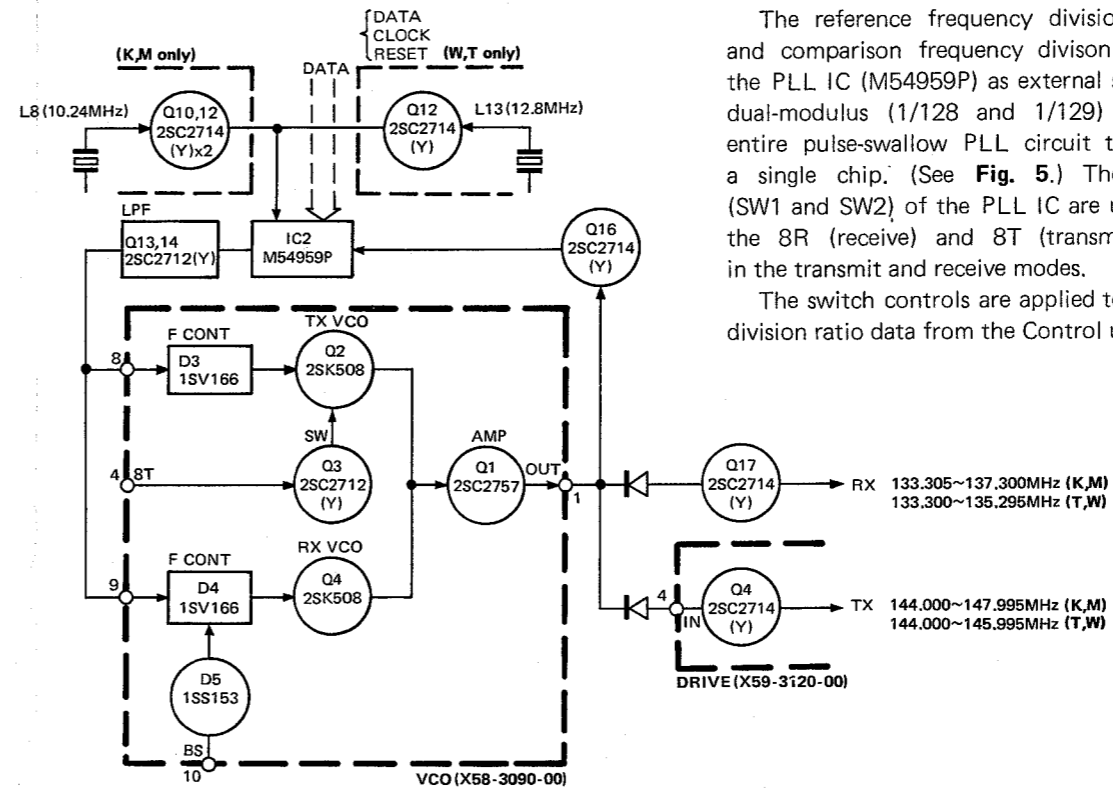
The reference frequency divisio and comparison frequency divison the PLL IC (M54959P) as external dual-modulus (1/128 and 1/129) entire pulse-swallow PLL circuit t a single chip. (See **Fig. 5**.) The (SW1 and SW2) of the PLL IC are u the 8R (receive) and 8T (transm in the transmit and receive modes.

The switch controls are applied to division ratio data from the Control u

DATA
CLOCK
RESET (W,T only)
(K,M only)
DATA
L8 (10.24MHz)
Q10,12
2SC2714
(Y)x2
Q12
2SC2714
(Y)
L13 (12.8MHz)
LPF
Q13,14
2SC2712(Y)
IC2
M54959P
Q16
2SC2714
(Y)
F CONT
D3
1SV166
TX VCO
Q2
2SK508
8
SW
4 8T
Q3
2SC2712
(Y)
AMP
Q1
2SC2757
OUT
1
Q17
2SC2714
(Y)
RX 133.305~137.300MHz (K,M)
133.300~135.295MHz (T,W)
F CONT
D4
1SV166
RX VCO
Q4
2SK508
9
4
IN
Q4
2SC2714
(Y)
TX 144.000~147.995MHz (K,M)
144.000~145.995MHz (T,W)
DRIVE (X59-3120-00)
D5
1SS153
BS
10
VCO (X58-3090-00)